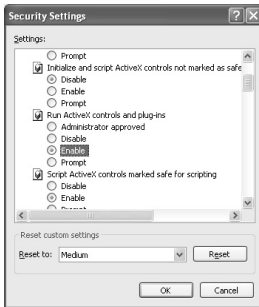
Security Settings

Settings:

Prompt
Initialize and script ActiveX controls not marked as safe
Disable
Enable
Prompt
Run ActiveX controls and plug-ins
Administrator approved
Disable
Enable
Prompt
Script ActiveX controls marked safe for scripting
Disable
Enable
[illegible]

Reset custom settings
Reset to: Medium
Reset

OK
Cancel